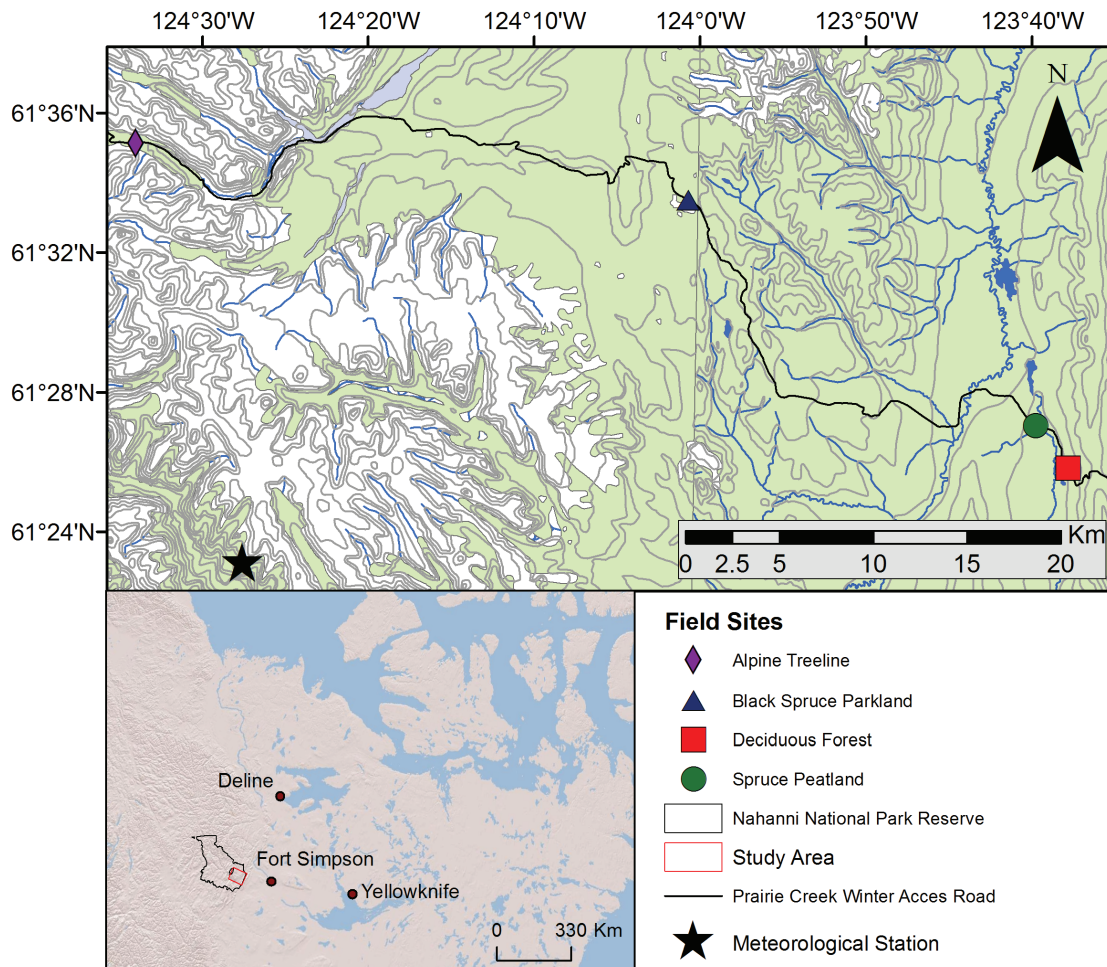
124°30'W 124°20'W 124°10'W 124°0'W 123°50'W 123°40'W

61°36'N
61°32'N
61°28'N
61°24'N

N

Km
0 2.5 5 10 15 20

Deline
Fort Simpson
Yellowknife
0 330 Km

Field Sites
Alpine Treeline
Black Spruce Parkland
Deciduous Forest
Spruce Peatland
Nahanni National Park Reserve
Study Area
Prairie Creek Winter Acces Road
Meteorological Station